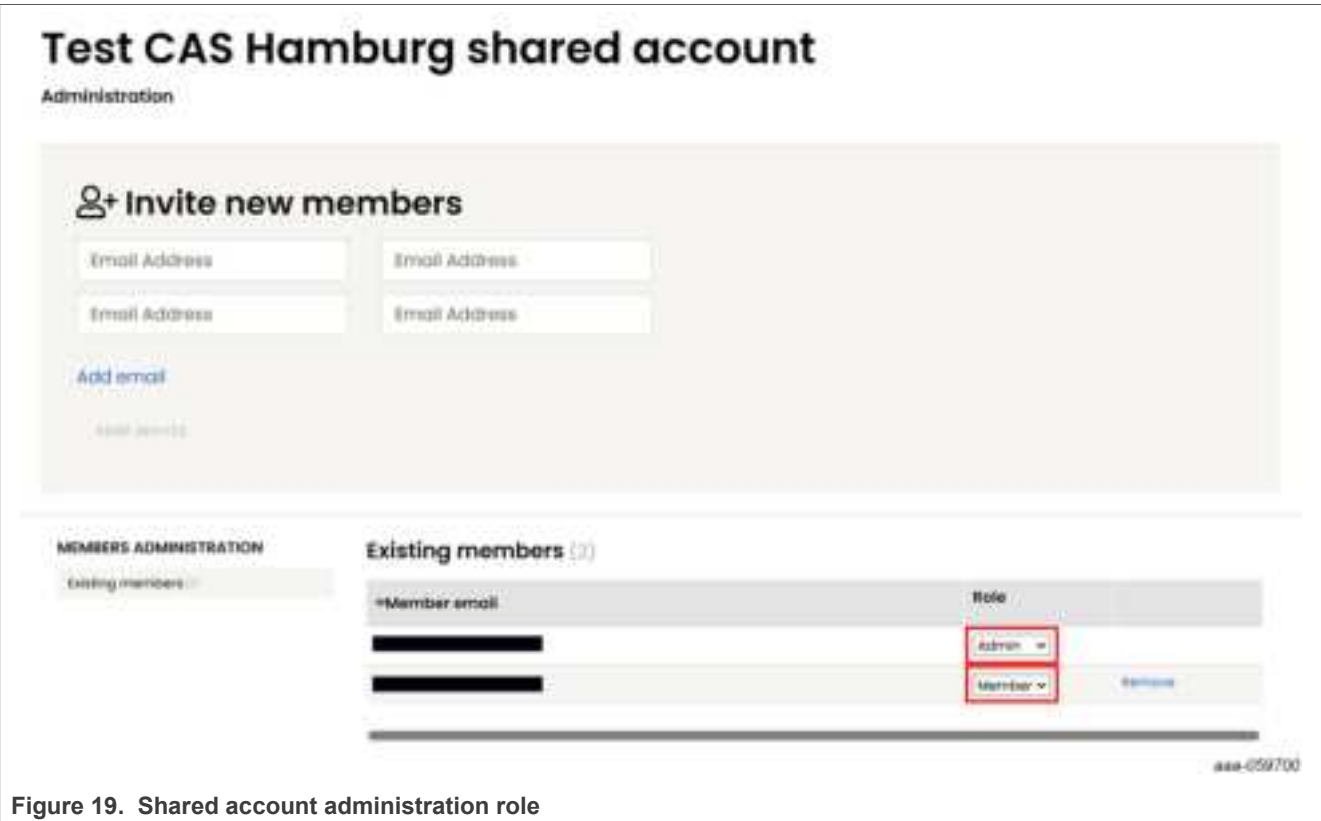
Test CAS Hamburg shared account

Administration

Invite new members

Email Address

Email Address

Email Address

Email Address

Add email

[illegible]

MEMBERS ADMINISTRATION

Existing members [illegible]

Existing members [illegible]

| ↑Member email | Role | |
|---|---|---|
| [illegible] | Admin | |
| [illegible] | Member | Remove |

aaa-059700

Figure 19. Shared account administration role